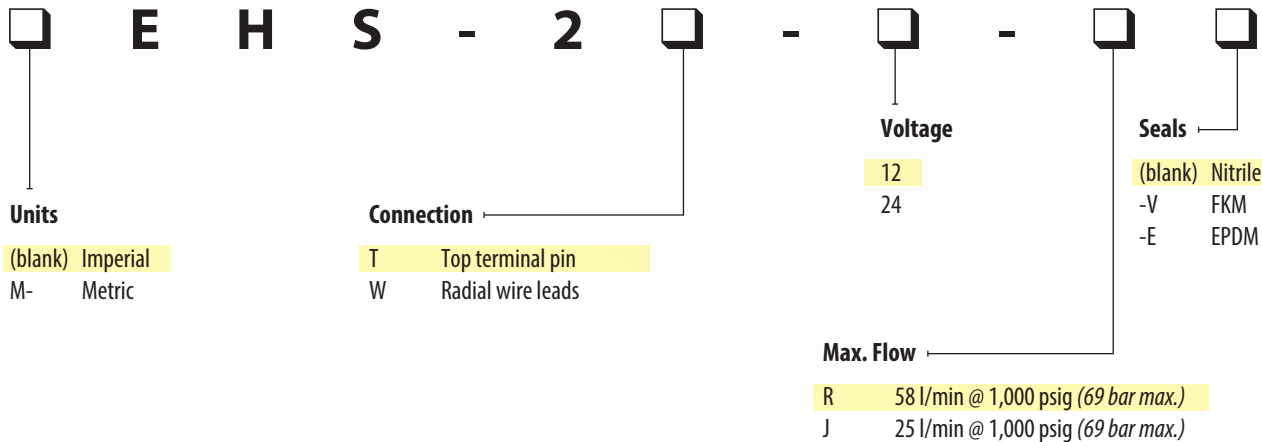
❑ E H S - 2 ❑ - ❑ - ❑ ❑

Voltage

| | |
|---|---|
| 12 | |
| 24 | |

Seals

| | |
|---|---|
| (blank) | Nitrile |
| -V | FKM |
| -E | EPDM |

Units

| | |
|---|---|
| (blank) | Imperial |
| M- | Metric |

Connection

| | |
|---|---|
| T | Top terminal pin |
| W | Radial wire leads |

Max. Flow

| | |
|---|---|
| R | 58 l/min @ 1,000 psig *(69 bar max.)* |
| J | 25 l/min @ 1,000 psig *(69 bar max.)* |